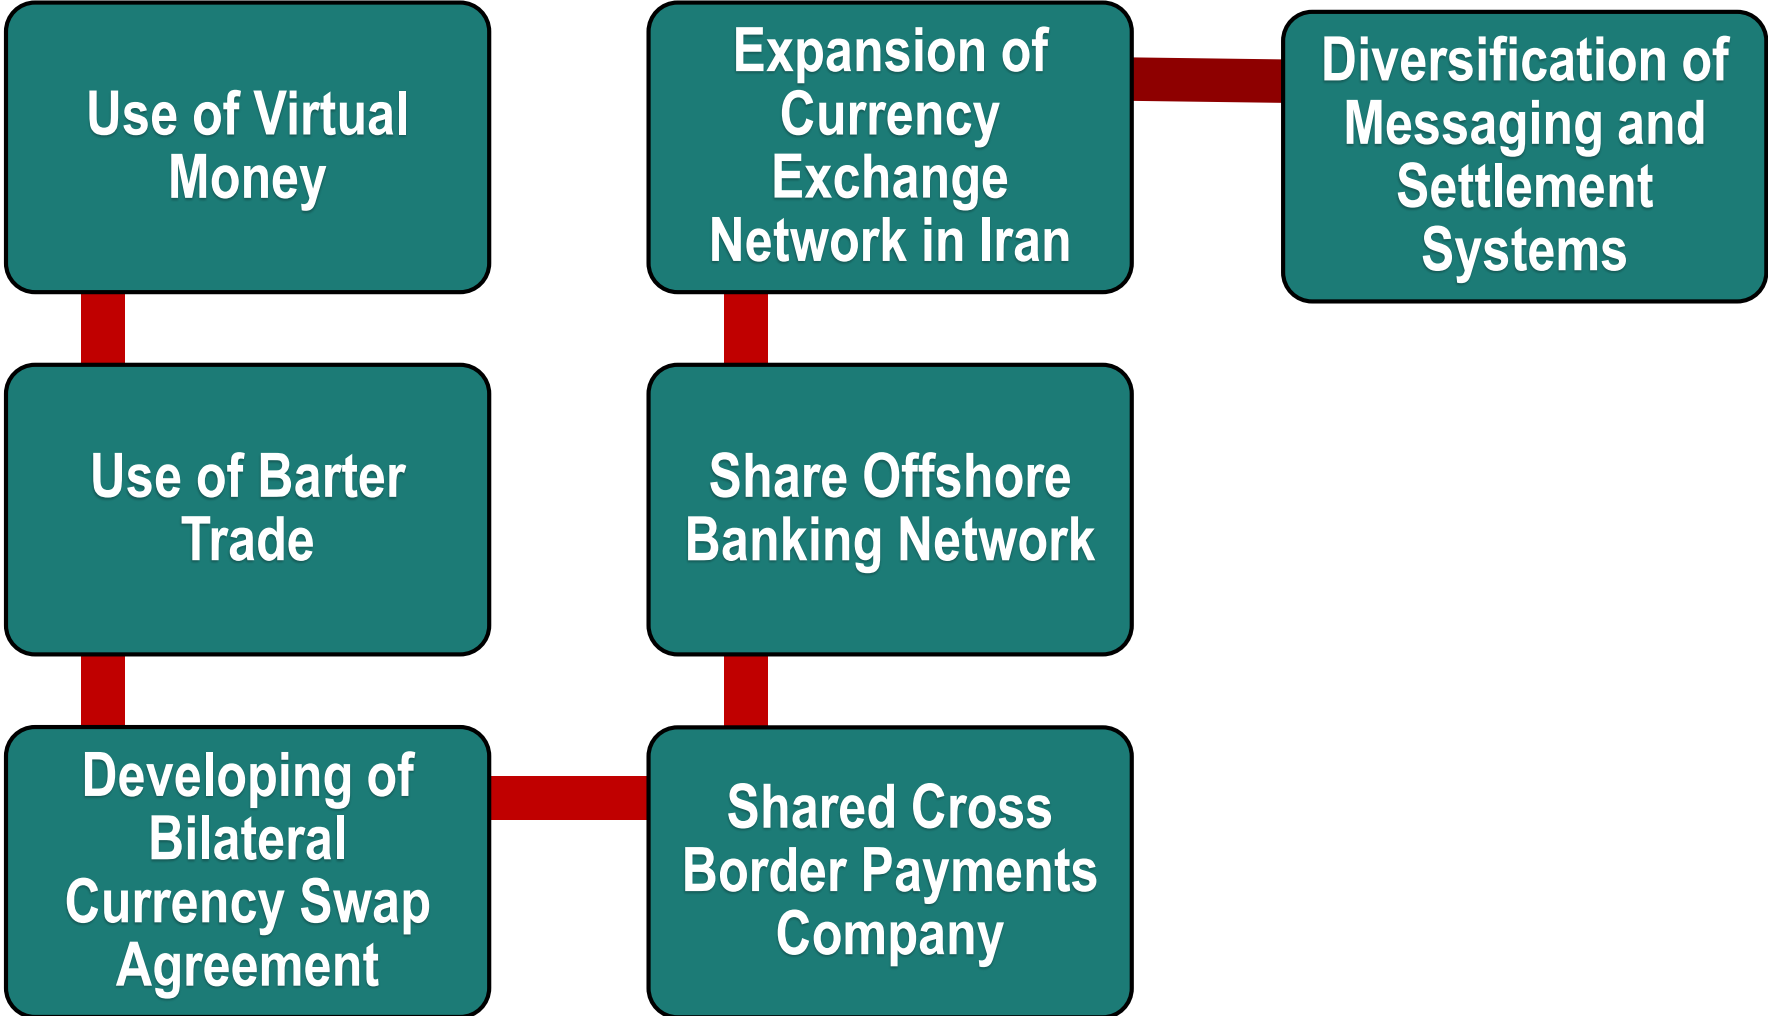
Use of Virtual Money

Use of Barter Trade

Developing of Bilateral Currency Swap Agreement

Shared Cross Border Payments Company

Share Offshore Banking Network

Expansion of Currency Exchange Network in Iran

Diversification of Messaging and Settlement Systems